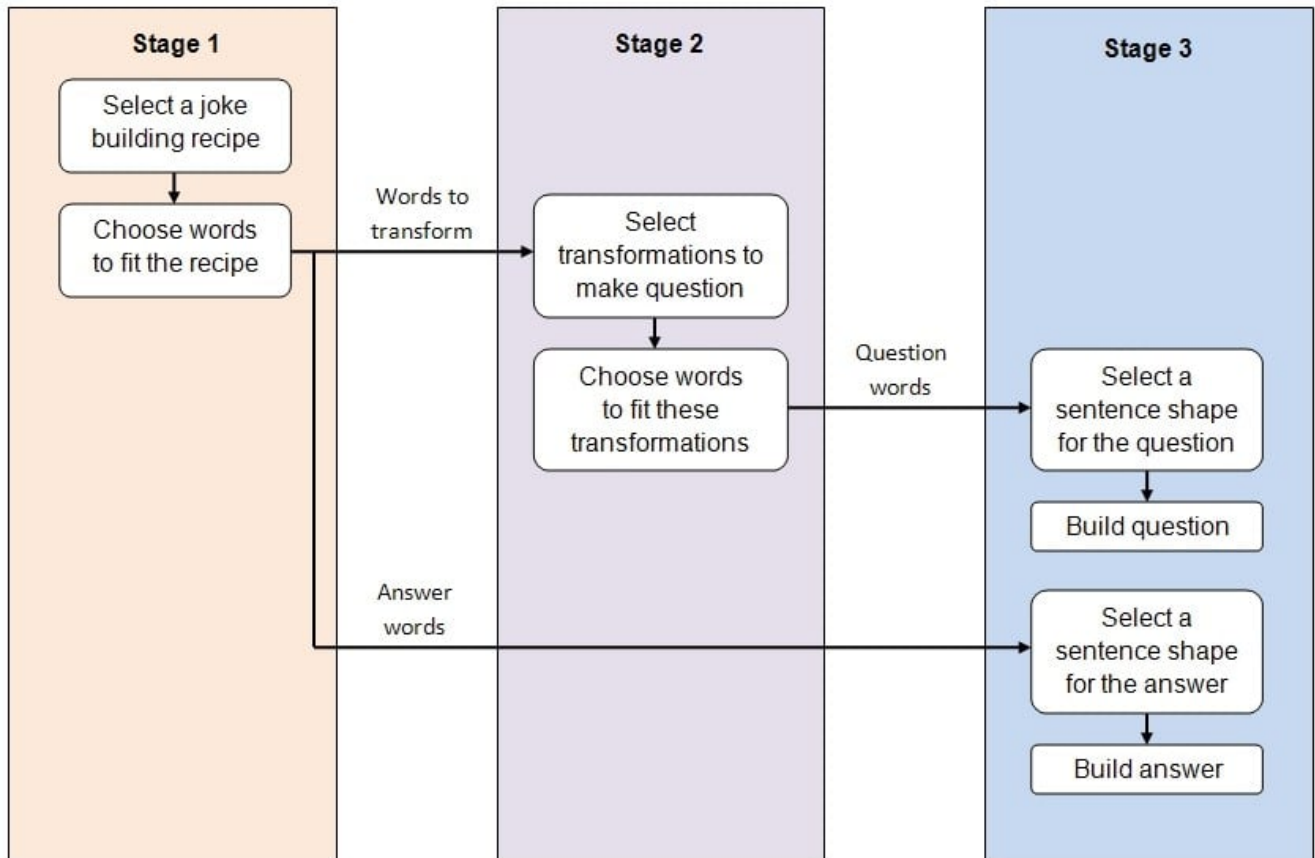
Stage 1

Select a joke building recipe

Choose words to fit the recipe

Words to transform

Answer words

Stage 2

Select transformations to make question

Choose words to fit these transformations

Question words

Stage 3

Select a sentence shape for the question

Build question

Select a sentence shape for the answer

Build answer